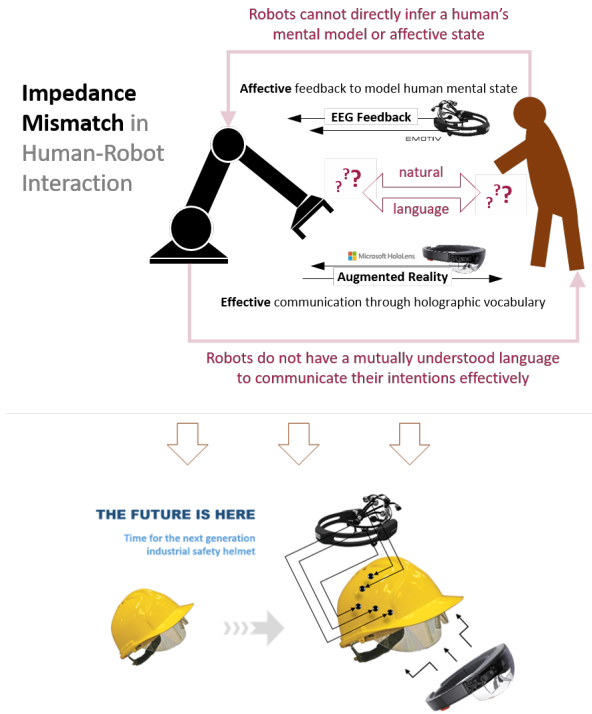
Robots cannot directly infer a human's mental model or affective state

Impedance Mismatch in Human-Robot Interaction

Affective feedback to model human mental state

EEG Feedback

EMOTIV

? ?? natural language ? ??

Microsoft HoloLens

Augmented Reality

Effective communication through holographic vocabulary

Robots do not have a mutually understood language to communicate their intentions effectively

THE FUTURE IS HERE

Time for the next generation industrial safety helmet